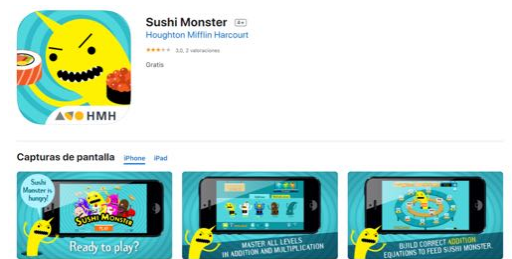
HMH

Sushi Monster 4+

Houghton Mifflin Harcourt

★★★☆☆ 3,0, 2 valoraciones

Gratis

Capturas de pantalla iPhone iPad

Sushi Monster is hungry!

SUSHI MONSTER

Ready to play?

MASTER ALL LEVELS IN ADDITION AND MULTIPLICATION

BUILD CORRECT ADDITION EQUATIONS TO FEED SUSHI MONSTER.